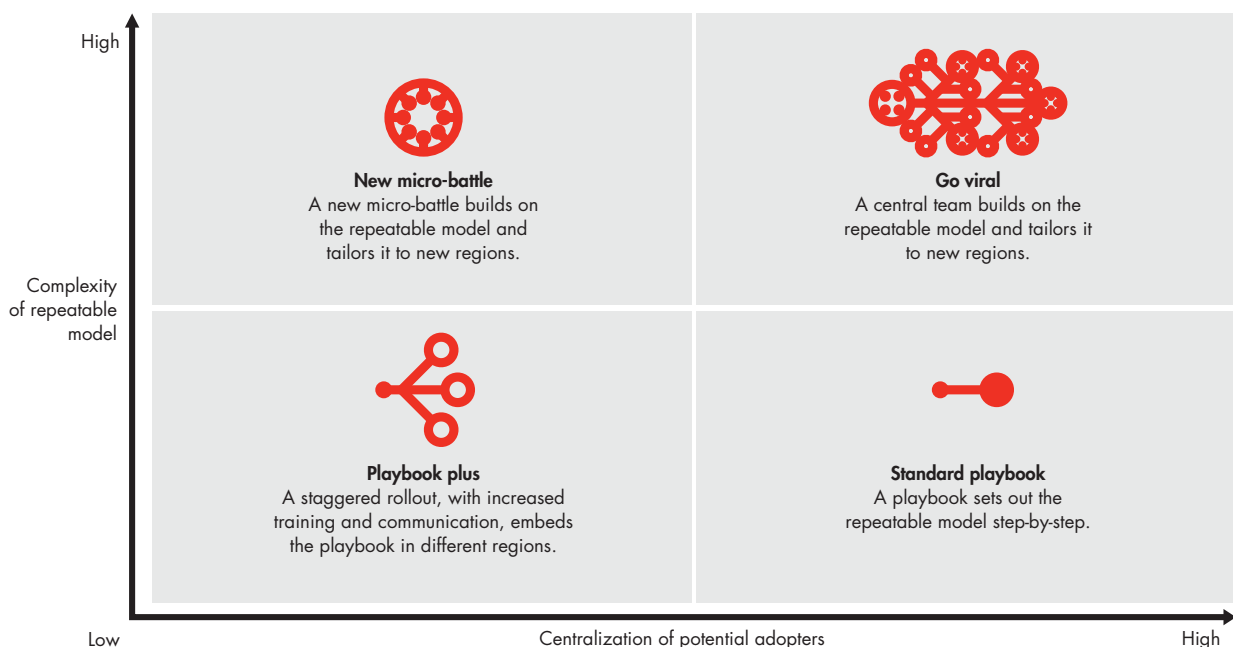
High

Complexity of repeatable model

New micro-battle
A new micro-battle builds on the repeatable model and tailors it to new regions.

Go viral
A central team builds on the repeatable model and tailors it to new regions.

Playbook plus
A staggered rollout, with increased training and communication, embeds the playbook in different regions.

Standard playbook
A playbook sets out the repeatable model step-by-step.

Low

Centralization of potential adopters

High